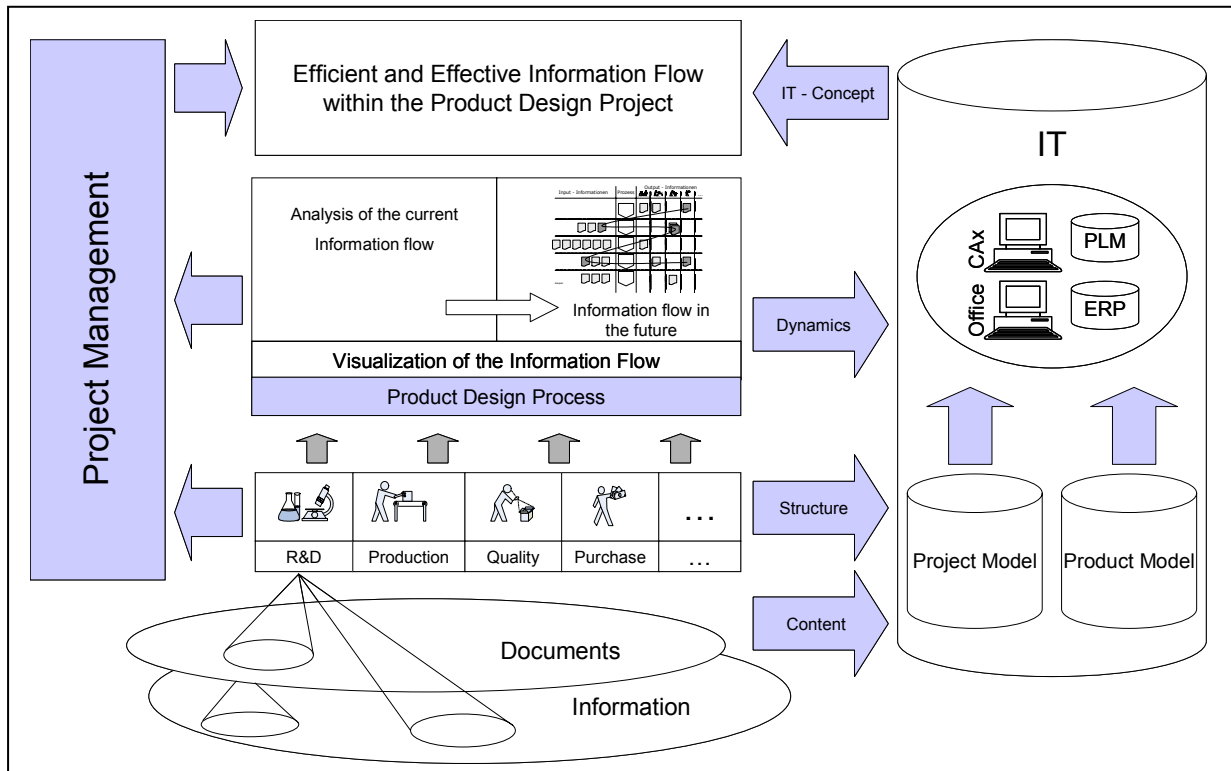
Project Management

Efficient and Effective Information Flow within the Product Design Project

IT - Concept

IT

Analysis of the current Information flow

Input - Informationen | Prozess | Output - Informationen

Information flow in the future

Visualization of the Information Flow

Product Design Process

Dynamics

CAx

PLM

Office

ERP

Structure

| R&D | Production | Quality | Purchase | … |
|---|---|---|---|---|

…

Project Model

Product Model

Content

Documents

Information